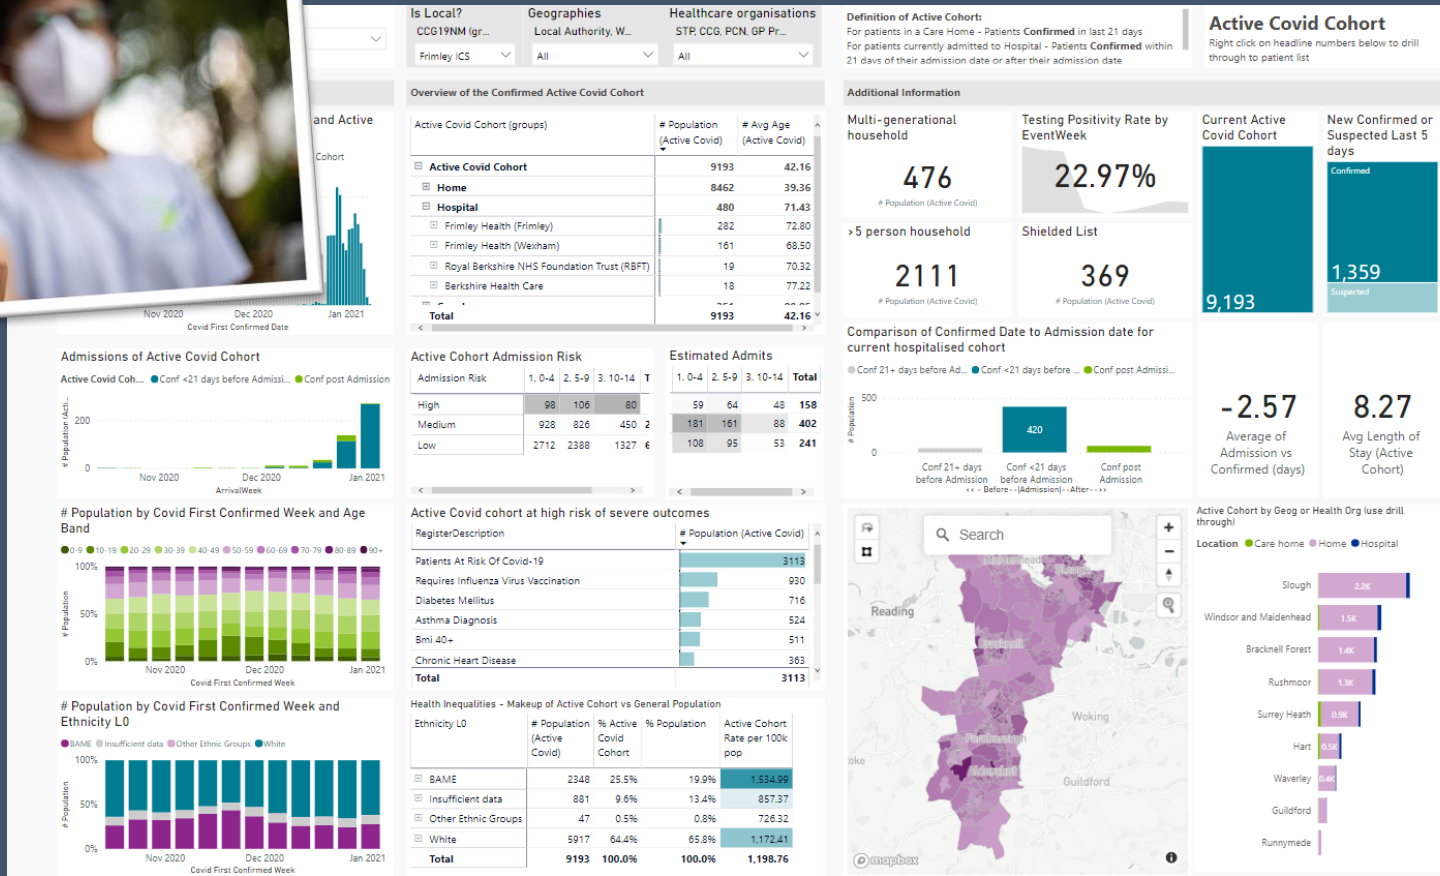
Is Local?
CCG19NM (gr...
Frimley ICS

Geographies
Local Authority, W...
All

Healthcare organisations
STP, CCG, PCN, GP Pr...
All

Definition of Active Cohort:
For patients in a Care Home - Patients Confirmed in last 21 days
For patients currently admitted to Hospital - Patients Confirmed within 21 days of their admission date or after their admission date

Active Covid Cohort
Right click on headline numbers below to drill through to patient list

and Active
Cohort
Nov 2020
Dec 2020
Jan 2021
Covid First Confirmed Date

Overview of the Confirmed Active Covid Cohort

| Active Covid Cohort (groups) | # Population (Active Covid) | # Avg Age (Active Covid) |
|---|---|---|
| Active Covid Cohort | 9193 | 42.16 |
| Home | 8462 | 39.36 |
| Hospital | 480 | 71.43 |
| Frimley Health (Frimley) | 282 | 72.80 |
| Frimley Health (Wexham) | 161 | 68.50 |
| Royal Berkshire NHS Foundation Trust (RBFT) | 19 | 70.32 |
| Berkshire Health Care | 18 | 77.22 |
| Total | 9193 | 42.16 |

Additional Information

Multi-generational household
476
# Population (Active Covid)

Testing Positivity Rate by EventWeek
22.97%

Current Active Covid Cohort
9,193

New Confirmed or Suspected Last 5 days
Confirmed
1,359
Suspected

>5 person household
2111
# Population (Active Covid)

Shielded List
369
# Population (Active Covid)

Admissions of Active Covid Cohort
Active Covid Coh... Conf <21 days before Admissi... Conf post Admission
# Population (Acti...
200
0
Nov 2020
Dec 2020
Jan 2021
ArrivalWeek

Active Cohort Admission Risk

| Admission Risk | 1. 0-4 | 2. 5-9 | 3. 10-14 | T |
|---|---|---|---|---|
| High | 98 | 106 | 80 | |
| Medium | 928 | 826 | 450 | 2 |
| Low | 2712 | 2388 | 1327 | 6 |

Estimated Admits

| 1. 0-4 | 2. 5-9 | 3. 10-14 | Total |
|---|---|---|---|
| 59 | 64 | 48 | 158 |
| 181 | 161 | 88 | 402 |
| 108 | 95 | 53 | 241 |

Comparison of Confirmed Date to Admission date for current hospitalised cohort
Conf 21+ days before Ad... Conf <21 days before ... Conf post Admissi...
# Population
500
0
420
Conf 21+ days before Admission
Conf <21 days before Admission
Conf post Admission
<< - Before - |Admission| - After - >>

-2.57
Average of Admission vs Confirmed (days)

8.27
Avg Length of Stay (Active Cohort)

# Population by Covid First Confirmed Week and Age Band
0-9 10-19 20-29 30-39 40-49 50-59 60-69 70-79 80-89 90+
100%
50%
0%
# Population
Nov 2020
Dec 2020
Jan 2021
Covid First Confirmed Week

Active Covid cohort at high risk of severe outcomes

| RegisterDescription | # Population (Active Covid) |
|---|---|
| Patients At Risk Of Covid-19 | 3113 |
| Requires Influenza Virus Vaccination | 930 |
| Diabetes Mellitus | 716 |
| Asthma Diagnosis | 524 |
| Bmi 40+ | 511 |
| Chronic Heart Disease | 363 |
| Total | 3113 |

Search
Reading
Woking
Guildford
oke
© mapbox

Active Cohort by Geog or Health Org (use drill through)
Location Care home Home Hospital
Slough 2.2K
Windsor and Maidenhead 1.5K
Bracknell Forest 1.4K
Rushmoor 1.3K
Surrey Heath 0.9K
Hart 0.5K
Waverley 0.4K
Guildford
Runnymede

# Population by Covid First Confirmed Week and Ethnicity L0
BAME Insufficient data Other Ethnic Groups White
100%
50%
0%
# Population
Nov 2020
Dec 2020
Jan 2021
Covid First Confirmed Week

Health Inequalities - Makeup of Active Cohort vs General Population

| Ethnicity L0 | # Population (Active Covid) | % Active Covid Cohort | % Population | Active Cohort Rate per 100k pop |
|---|---|---|---|---|
| BAME | 2348 | 25.5% | 19.9% | 1,534.99 |
| Insufficient data | 881 | 9.6% | 13.4% | 857.37 |
| Other Ethnic Groups | 47 | 0.5% | 0.8% | 726.32 |
| White | 5917 | 64.4% | 65.8% | 1,172.41 |
| Total | 9193 | 100.0% | 100.0% | 1,198.76 |